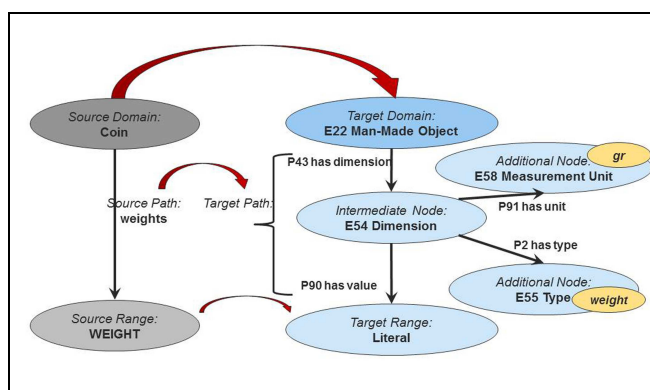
Source Domain:
Coin

Target Domain:
E22 Man-Made Object

P43 has dimension

Additional Node:
E58 Measurement Unit

gr

Source Path:
weights

Target Path:

Intermediate Node:
E54 Dimension

P91 has unit

P2 has type

P90 has value

Additional Node:
E55 Type

weight

Source Range:
WEIGHT

Target Range:
Literal